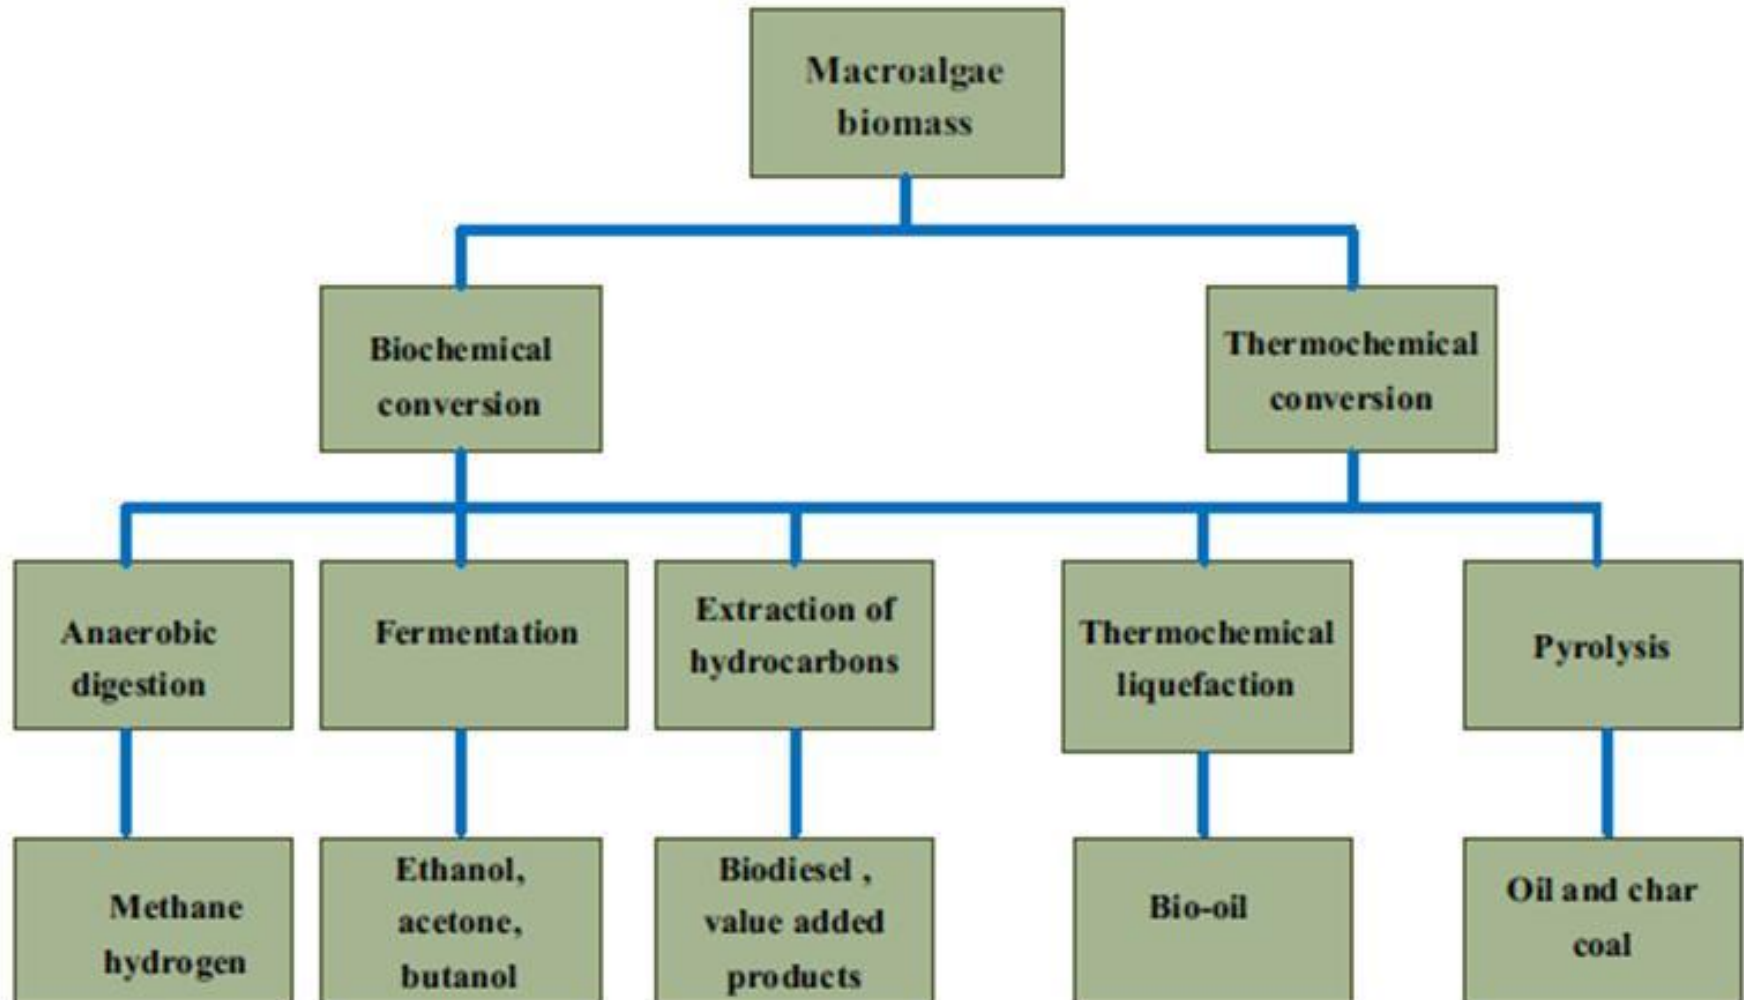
Macroalgae biomass

Biochemical conversion

Thermochemical conversion

Anaerobic digestion

Fermentation

Extraction of hydrocarbons

Thermochemical liquefaction

Pyrolysis

Methane hydrogen

Ethanol, acetone, butanol

Biodiesel , value added products

Bio-oil

Oil and char coal